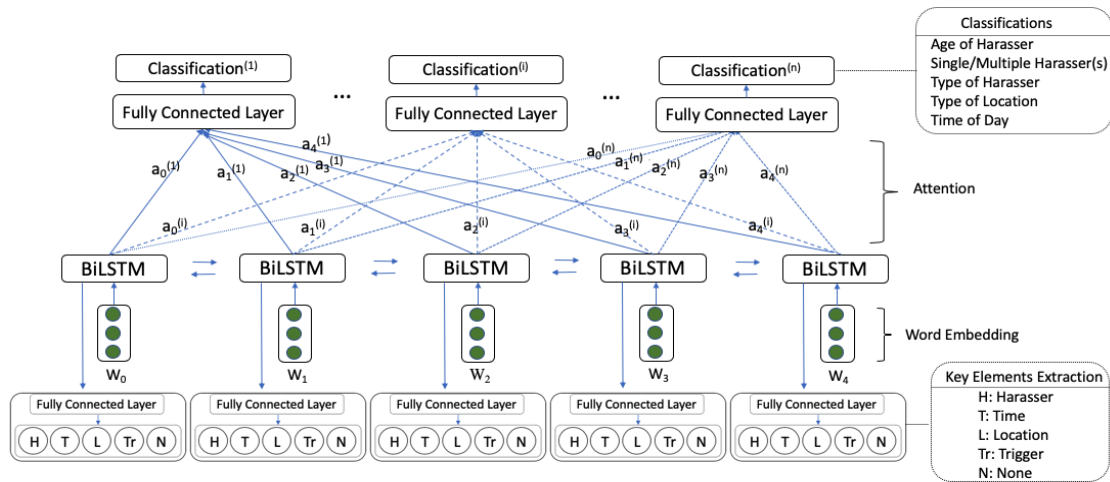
Classifications
Age of Harasser
Single/Multiple Harasser(s)
Type of Harasser
Type of Location
Time of Day

Classification$^{(1)}$

Classification$^{(i)}$

Classification$^{(n)}$

Fully Connected Layer

...

Fully Connected Layer

...

Fully Connected Layer

$a_0^{(1)}$ $a_1^{(1)}$ $a_2^{(1)}$ $a_3^{(1)}$ $a_4^{(1)}$

$a_0^{(n)}$ $a_1^{(n)}$ $a_2^{(n)}$ $a_3^{(n)}$ $a_4^{(n)}$

Attention

$a_0^{(i)}$ $a_1^{(i)}$ $a_2^{(i)}$ $a_3^{(i)}$ $a_4^{(i)}$

BiLSTM BiLSTM BiLSTM BiLSTM BiLSTM

Word Embedding

$W_0$ $W_1$ $W_2$ $W_3$ $W_4$

Fully Connected Layer
H T L Tr N

Fully Connected Layer
H T L Tr N

Fully Connected Layer
H T L Tr N

Fully Connected Layer
H T L Tr N

Fully Connected Layer
H T L Tr N

Key Elements Extraction
H: Harasser
T: Time
L: Location
Tr: Trigger
N: None